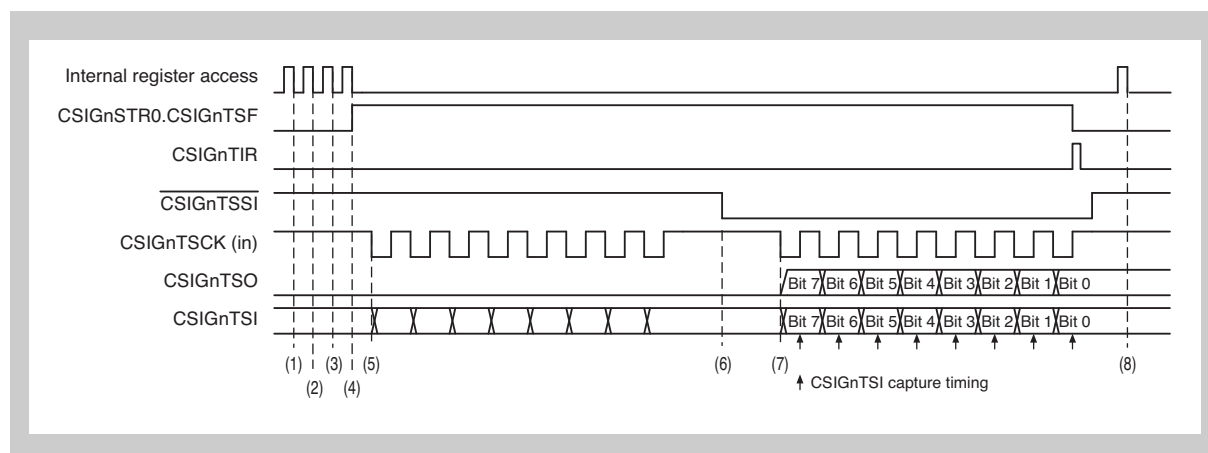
Internal register access
CSIGnSTR0.CSIGnTSF
CSIGnTIR
$\overline{\text{CSIGnTSSI}}$
CSIGnTSCK (in)
CSIGnTSO
CSIGnTSI

Bit 7 Bit 6 Bit 5 Bit 4 Bit 3 Bit 2 Bit 1 Bit 0
Bit 7 Bit 6 Bit 5 Bit 4 Bit 3 Bit 2 Bit 1 Bit 0

(1) (2) (3) (4) (5) (6) (7) (8)

CSIGnTSI capture timing